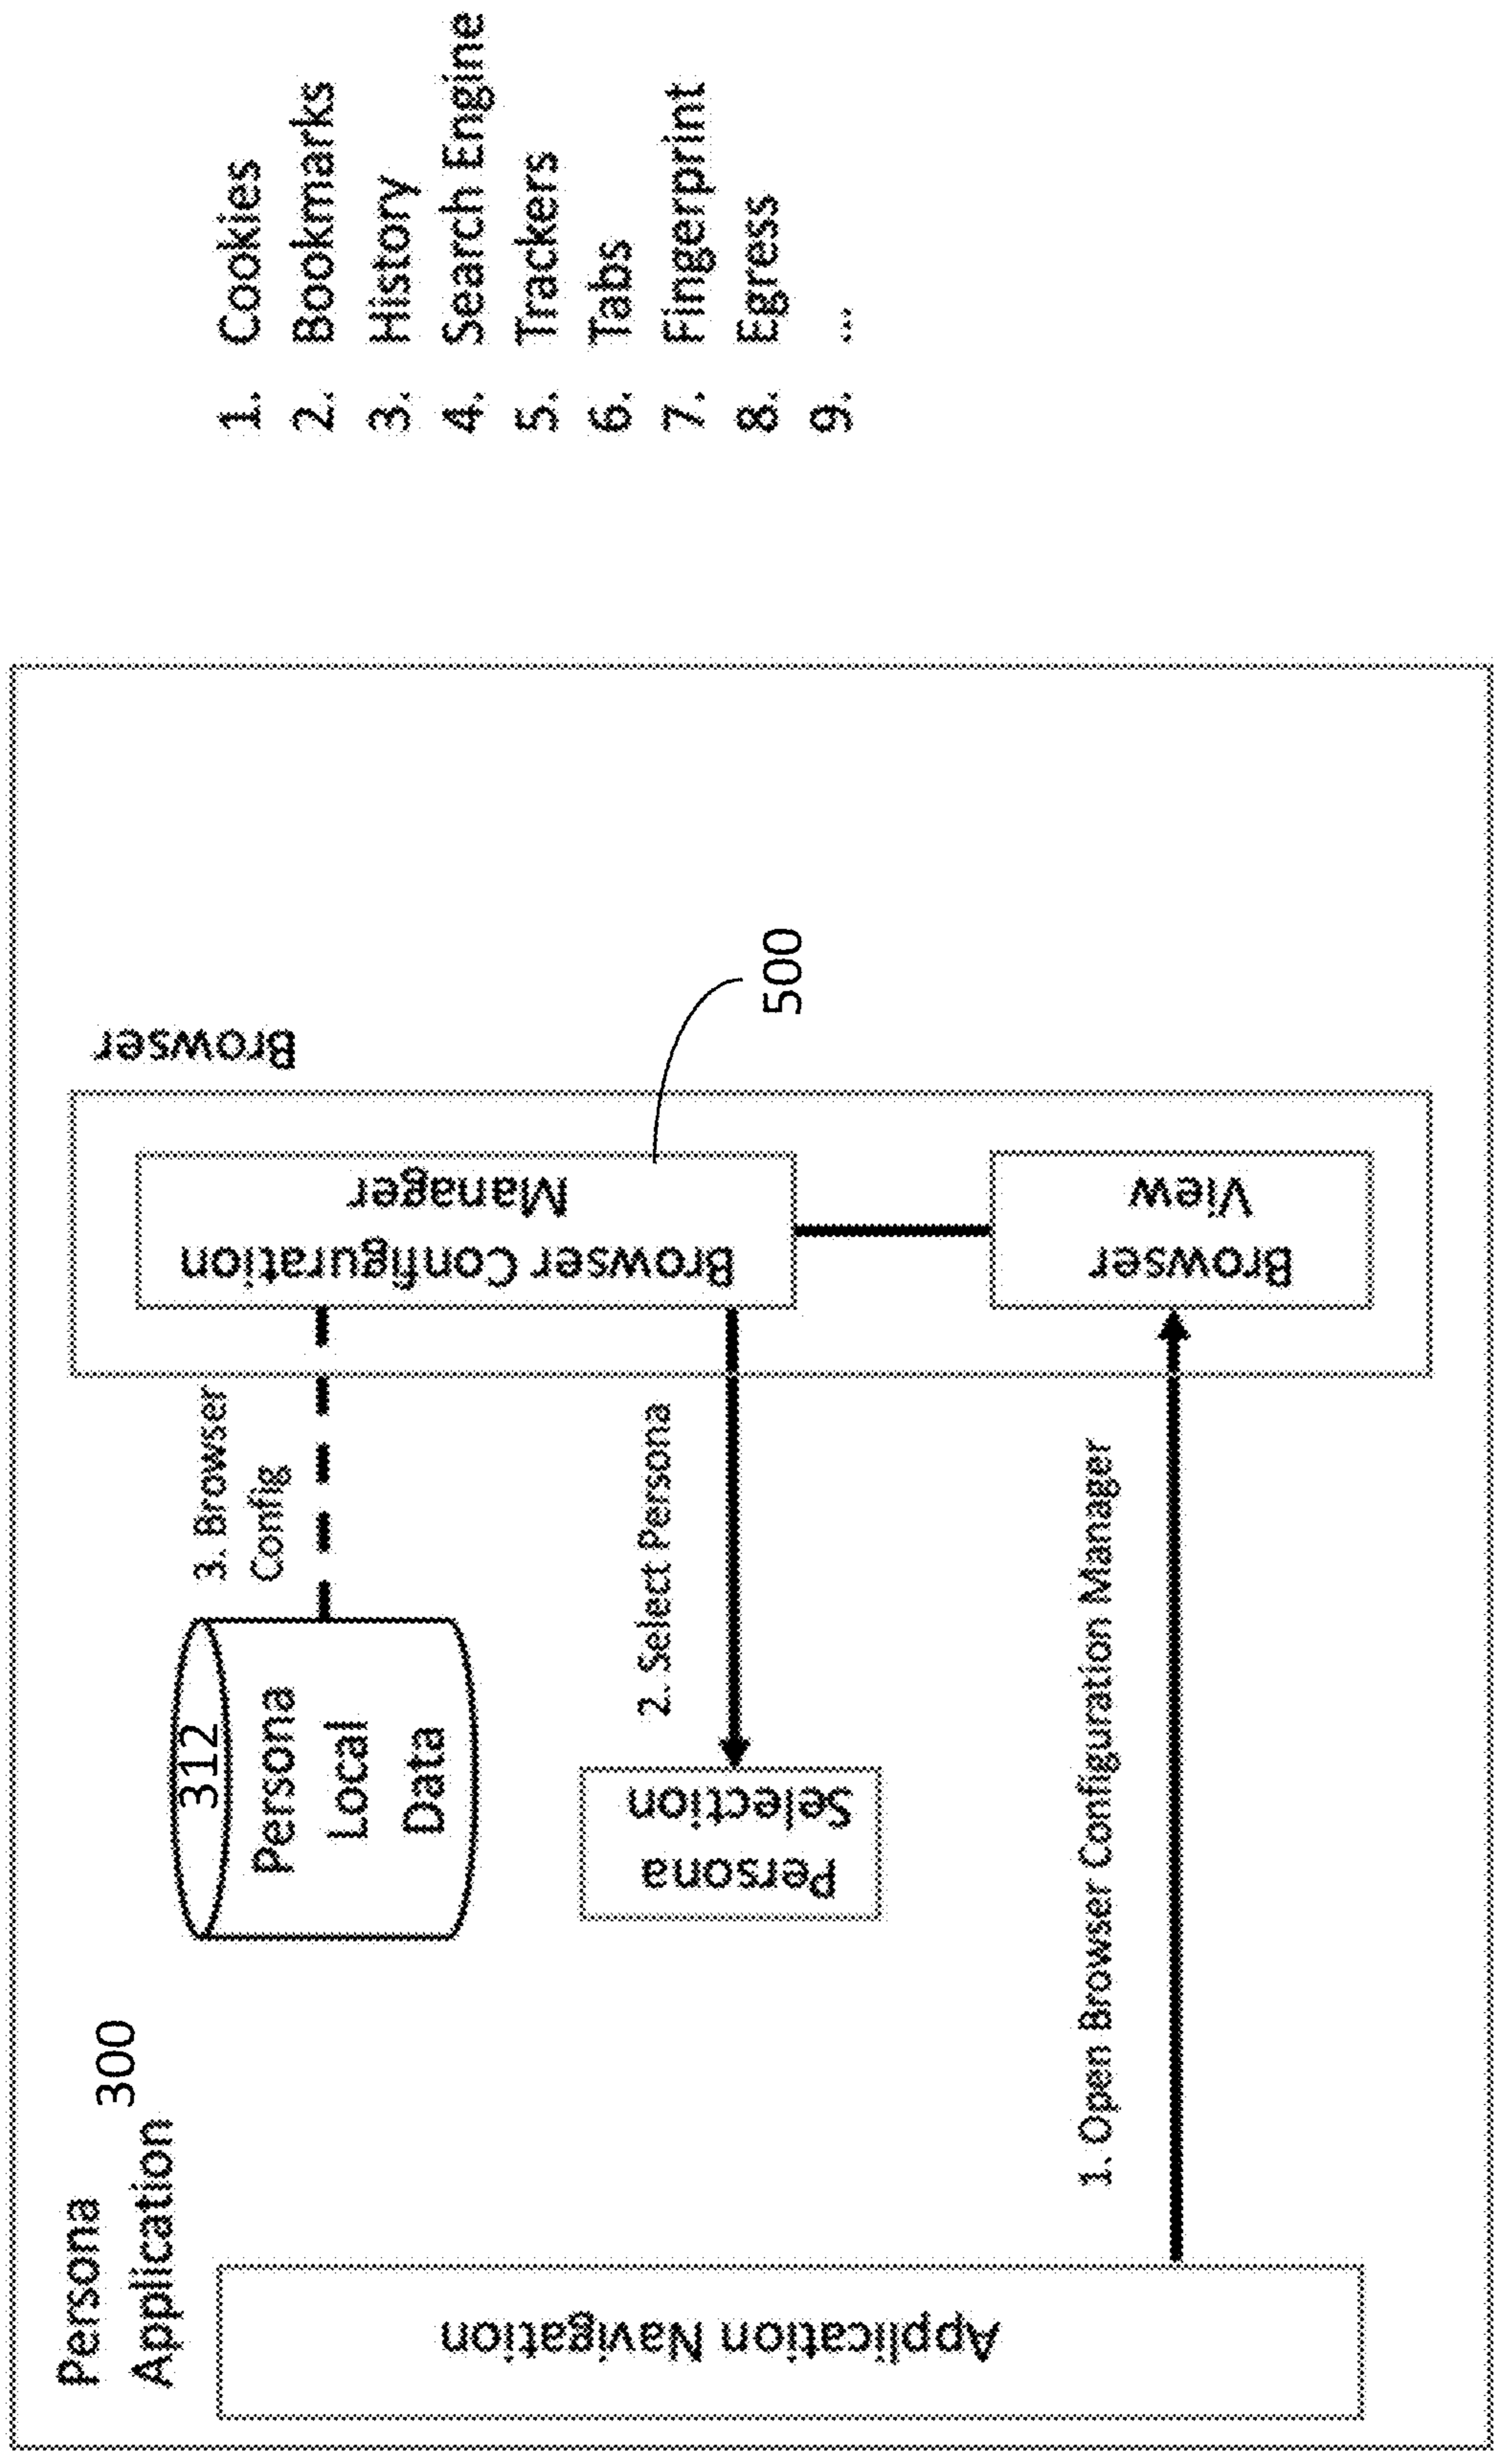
1. Cookies
2. Bookmarks
3. History
4. Search Engine
5. Trackers
6. Tabs
7. Fingerprint
8. Egress
9. ...

Persona Application 300

Browser

Browser Configuration Manager

500

Browser View

312
Persona Local Data

3. Browser Config

2. Select Persona

Persona Selection

1. Open Browser Configuration Manager

Application Navigation